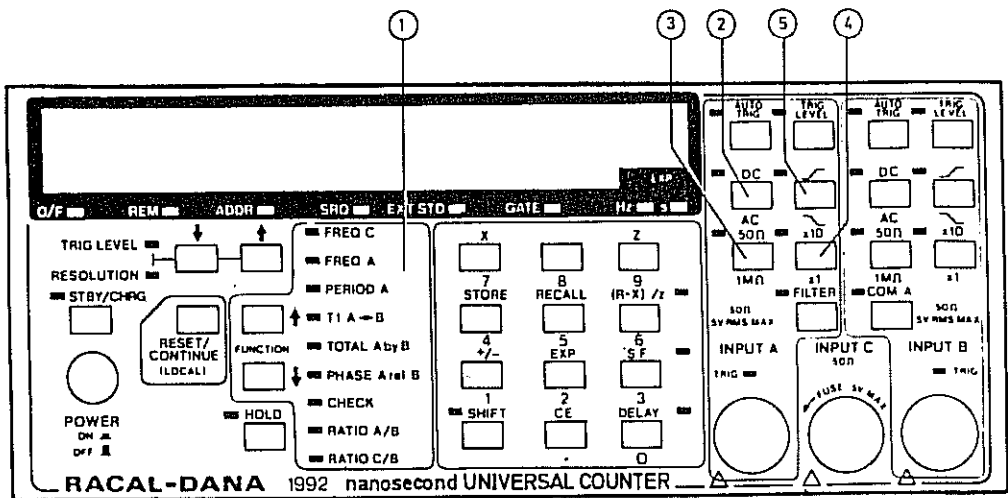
1
3
2
5
4

EXP

O/F REM ADDR SRQ EXT STD GATE Hz s

AUTO TRIG
TRIG LEVEL
DC
AC 50Ω
1MΩ
x10
x1
FILTER

AUTO TRIG
TRIG LEVEL
DC
AC 50Ω
1MΩ
x10
x1
COM A

TRIG LEVEL
RESOLUTION
STBY/CHRG

RESET/ CONTINUE (LOCAL)

FUNCTION

POWER
ON
OFF

HOLD

FREQ C
FREQ A
PERIOD A
T1 A→B
TOTAL A by B
PHASE A rel B
CHECK
RATIO A/B
RATIO C/B

X
Z
7 STORE
8 RECALL
9 (R-X) /z
4 +/-
5 EXP
6 S F
1 SHIFT
2 CE
3 DELAY
.
0

50Ω 5V RMS MAX
INPUT A
TRIG

INPUT C
50Ω
FUSE 5V MAX

50Ω 5V RMS MAX
INPUT B
TRIG

RACAL-DANA 1992 nanosecond UNIVERSAL COUNTER